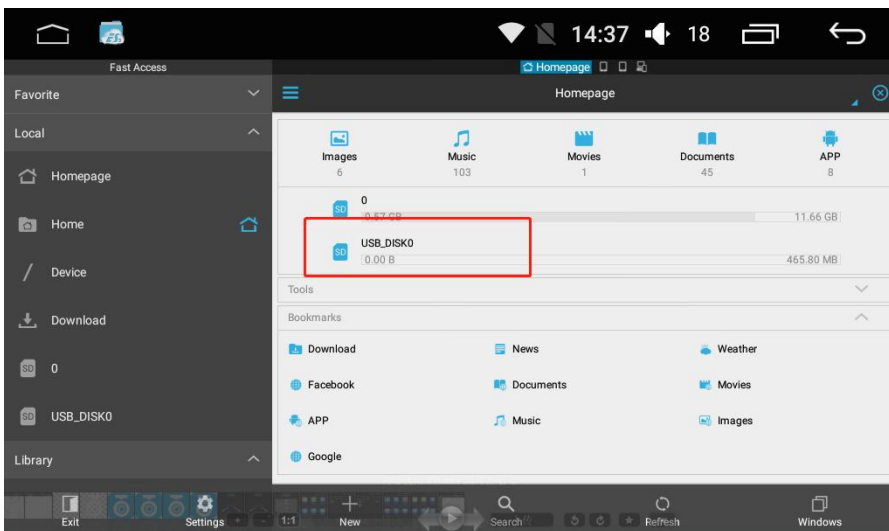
14:37 18

Fast Access

Favorite

Local

Homepage

Home

Device

Download

0

USB_DISK0

Library

Homepage

Homepage

Images
6

Music
103

Movies
1

Documents
45

APP
8

0
0.57 GB
11.66 GB

USB_DISK0
0.00 B
465.80 MB

Tools

Bookmarks

Download

News

Weather

Facebook

Documents

Movies

APP

Music

Images

Google

Exit

Settings

1:1

New

Search

Refresh

Windows